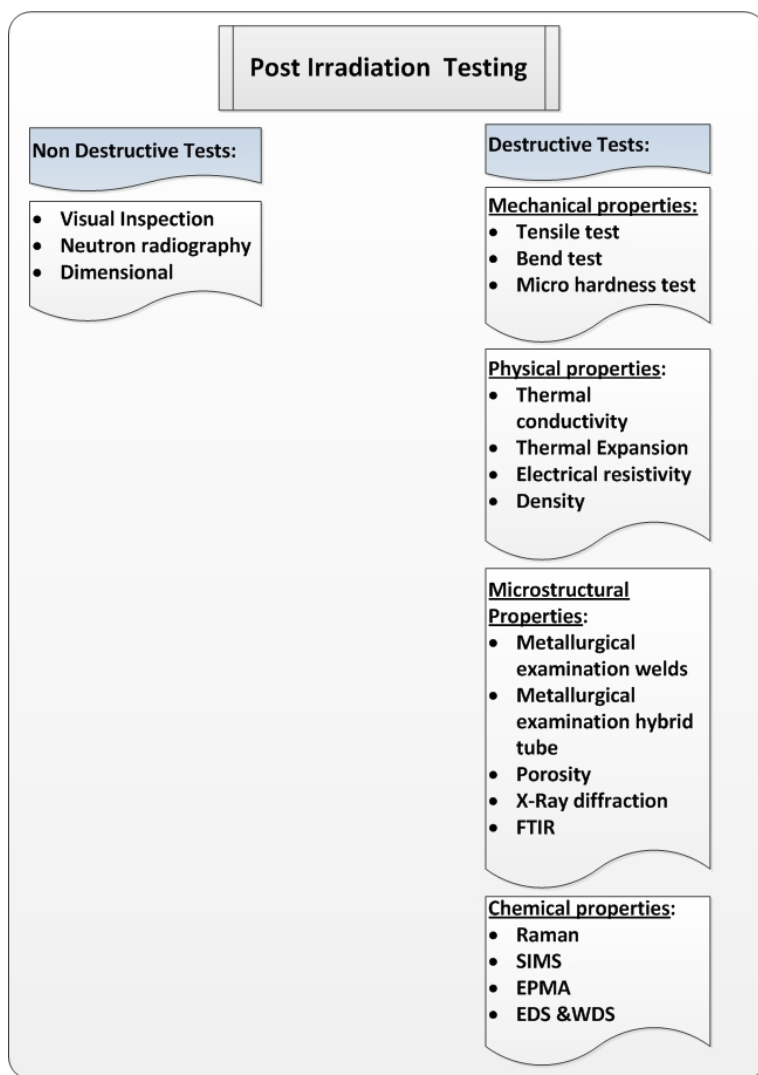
Post Irradiation Testing

Non Destructive Tests:

- Visual Inspection
- Neutron radiography
- Dimensional

Destructive Tests:

Mechanical properties:
- Tensile test
- Bend test
- Micro hardness test

Physical properties:
- Thermal conductivity
- Thermal Expansion
- Electrical resistivity
- Density

Microstructural Properties:
- Metallurgical examination welds
- Metallurgical examination hybrid tube
- Porosity
- X-Ray diffraction
- FTIR

Chemical properties:
- Raman
- SIMS
- EPMA
- EDS &WDS